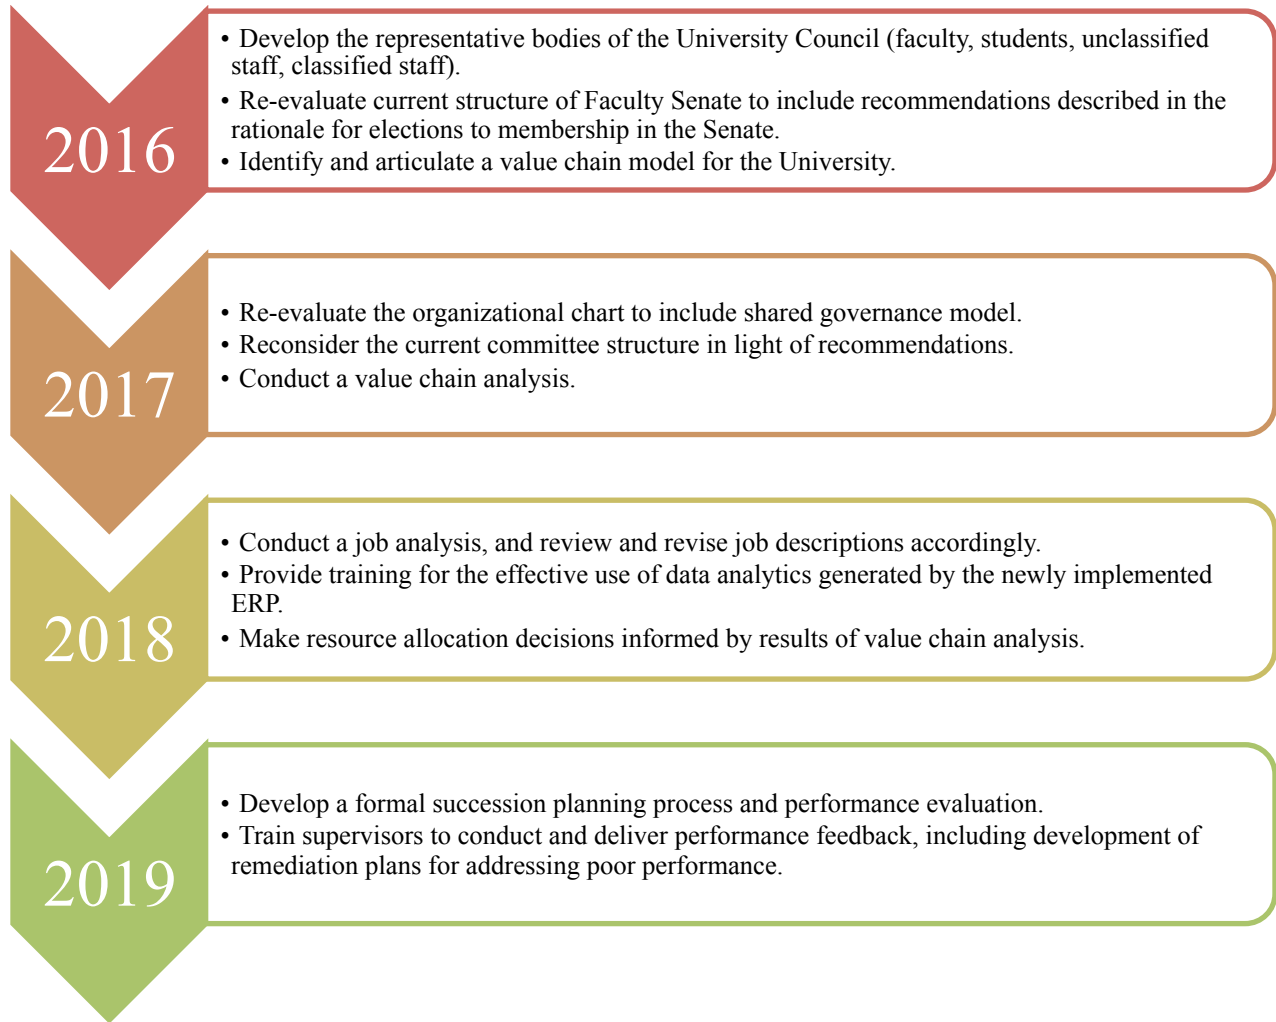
2016

• Develop the representative bodies of the University Council (faculty, students, unclassified staff, classified staff).
• Re-evaluate current structure of Faculty Senate to include recommendations described in the rationale for elections to membership in the Senate.
• Identify and articulate a value chain model for the University.

2017

• Re-evaluate the organizational chart to include shared governance model.
• Reconsider the current committee structure in light of recommendations.
• Conduct a value chain analysis.

2018

• Conduct a job analysis, and review and revise job descriptions accordingly.
• Provide training for the effective use of data analytics generated by the newly implemented ERP.
• Make resource allocation decisions informed by results of value chain analysis.

2019

• Develop a formal succession planning process and performance evaluation.
• Train supervisors to conduct and deliver performance feedback, including development of remediation plans for addressing poor performance.